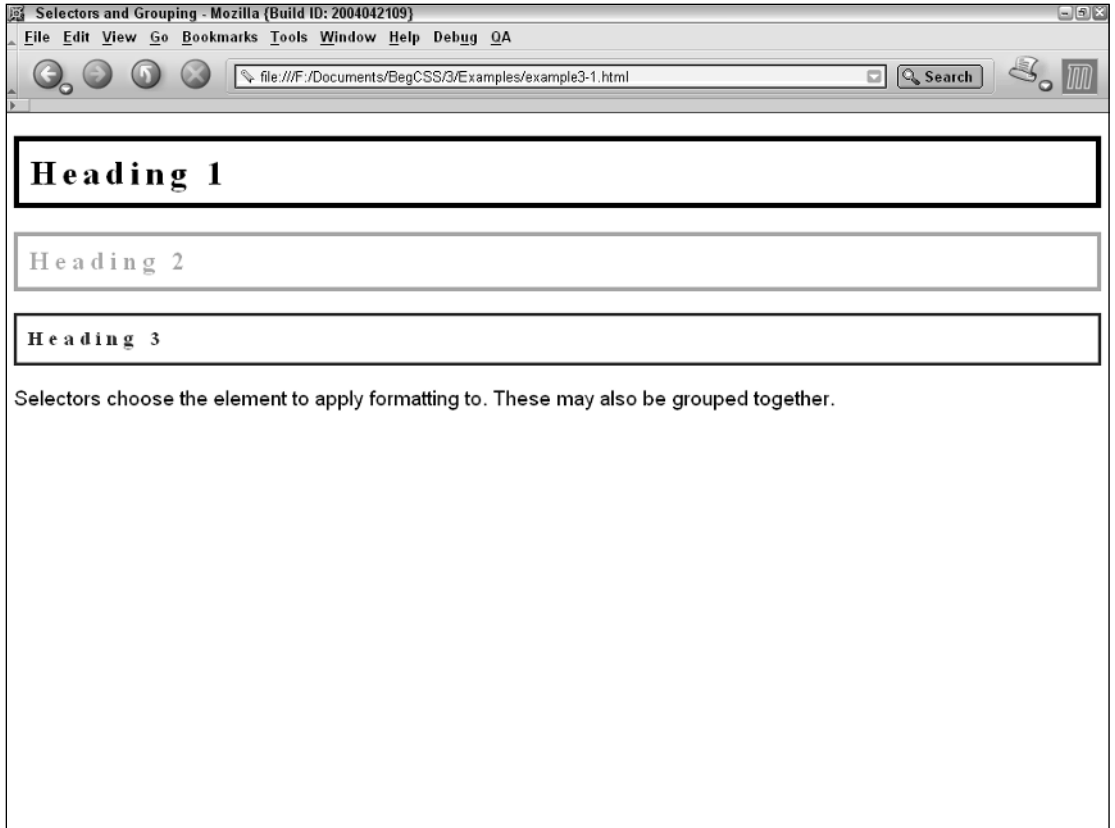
Selectors and Grouping - Mozilla {Build ID: 2004042109}

File Edit View Go Bookmarks Tools Window Help Debug QA

file:///F:/Documents/BegCSS/3/Examples/example3-1.html

Search

Heading 1

Heading 2

Heading 3

Selectors choose the element to apply formatting to. These may also be grouped together.